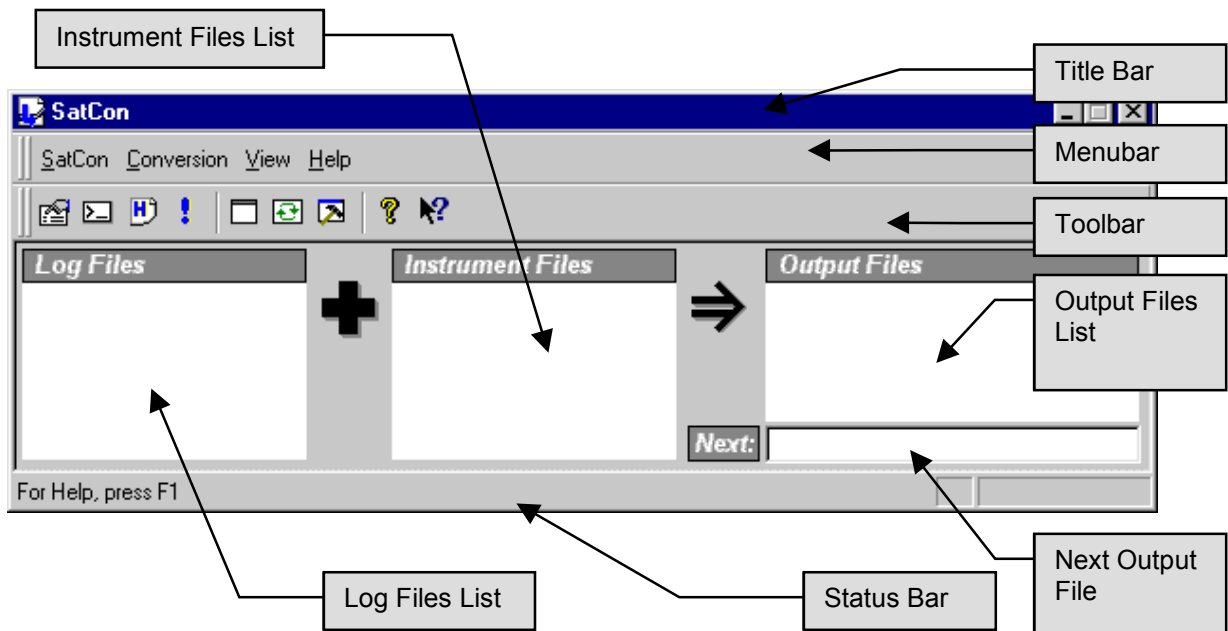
Instrument Files List

Title Bar

SatCon

SatCon Conversion View Help

Menubar

Toolbar

Log Files

Instrument Files

Output Files

Output Files List

Next:

For Help, press F1

Log Files List

Status Bar

Next Output File